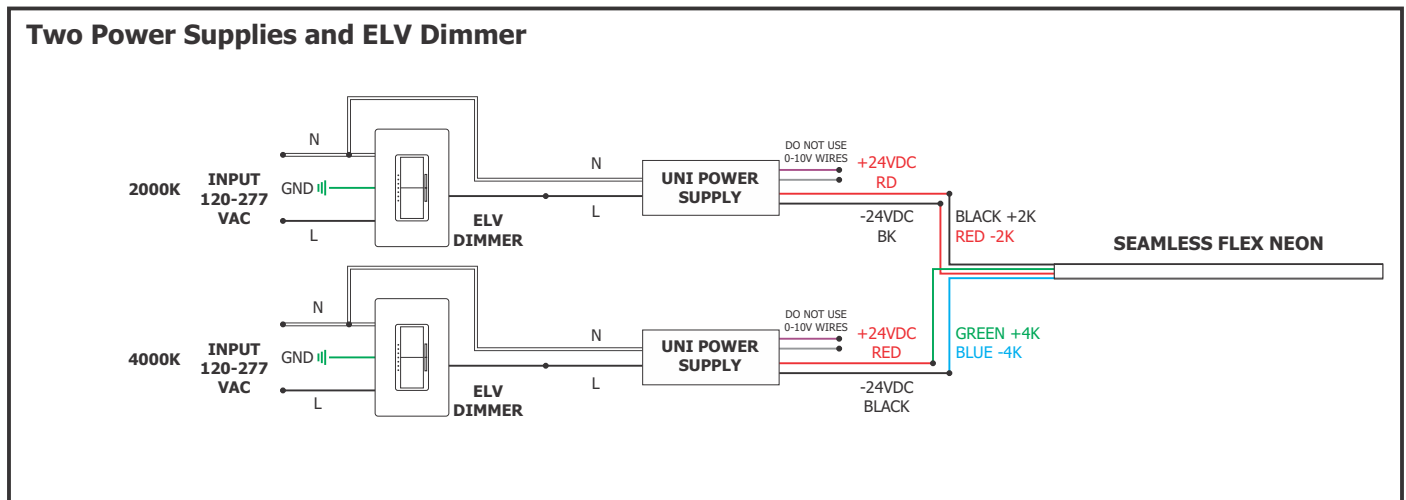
Two Power Supplies and ELV Dimmer

N

2000K

INPUT 120-277 VAC

GND

L

ELV DIMMER

N

L

UNI POWER SUPPLY

DO NOT USE 0-10V WIRES

+24VDC RD

-24VDC BK

BLACK +2K
RED -2K

SEAMLESS FLEX NEON

N

4000K

INPUT 120-277 VAC

GND

L

ELV DIMMER

N

L

UNI POWER SUPPLY

DO NOT USE 0-10V WIRES

+24VDC RED

-24VDC BLACK

GREEN +4K
BLUE -4K